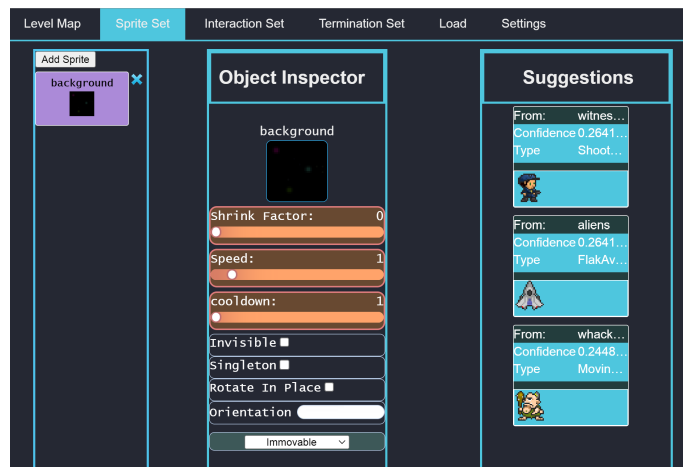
Level Map | Sprite Set | Interaction Set | Termination Set | Load | Settings

Add Sprite
background

Object Inspector

background

Shrink Factor: 0

Speed: 1

cooldown: 1

Invisible

Singleton

Rotate In Place

Orientation

Immovable

Suggestions

From: witnes…
Confidence 0.2641…
Type Shoot…

From: aliens
Confidence 0.2641…
Type FlakAv…

From: whack…
Confidence 0.2448…
Type Movin…